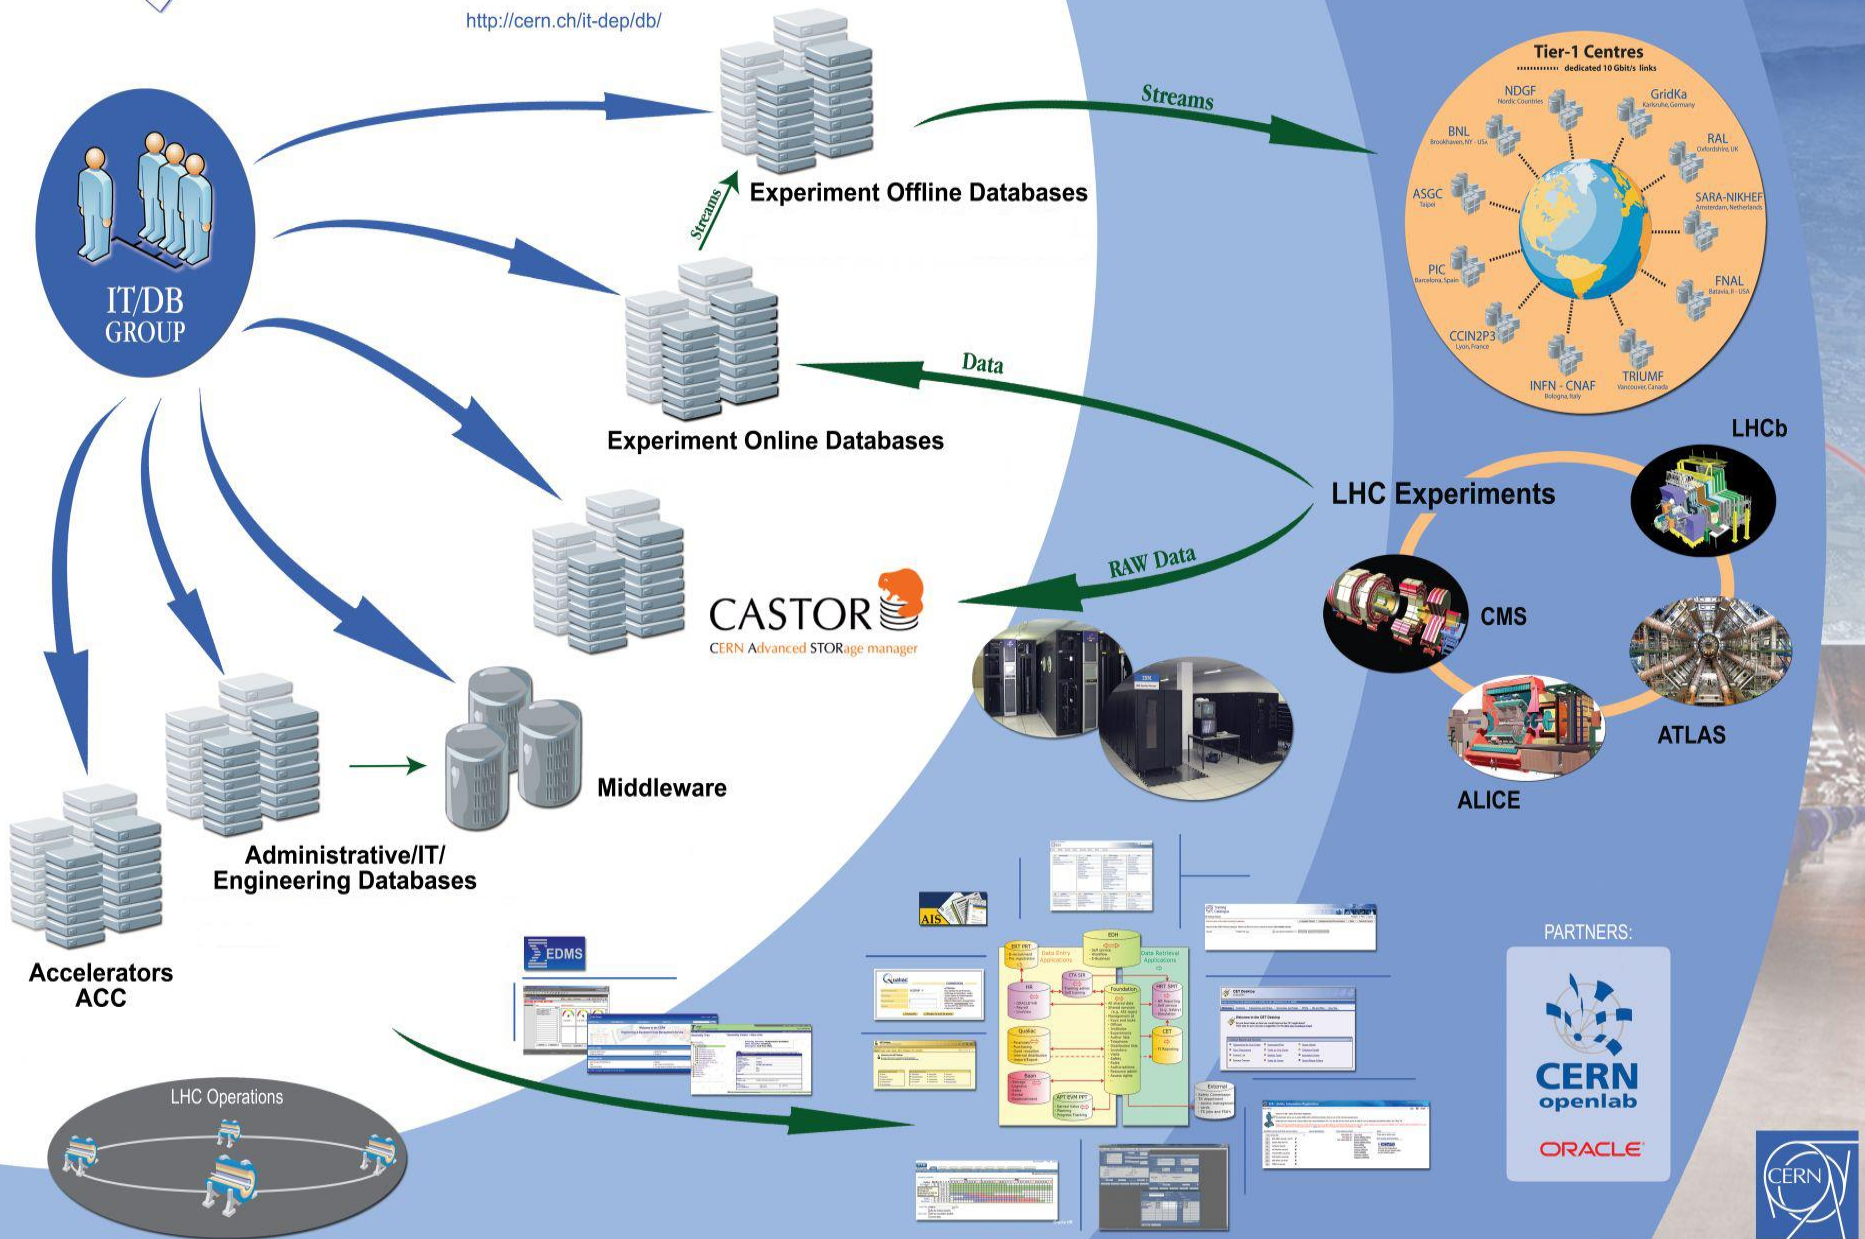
http://cern.ch/it-dep/db/

IT/DB GROUP

Experiment Offline Databases

Streams

Streams

Tier-1 Centres
dedicated 10 Gbit/s links

NDGF
Nordic Countries

GridKa
Karlsruhe, Germany

BNL
Brookhaven, NY - USA

RAL
Oxfordshire, UK

ASGC
Taipei

SARA-NIKHEF
Amsterdam, Netherlands

PIC
Barcelona, Spain

FNAL
Batavia, Il - USA

CCIN2P3
Lyon, France

INFN - CNAF
Bologna, Italy

TRIUMF
Vancouver, Canada

Data

Experiment Online Databases

LHCb

LHC Experiments

RAW Data

CASTOR
CERN Advanced STORage manager

CMS

ATLAS

ALICE

Middleware

Administrative/IT/ Engineering Databases

Accelerators ACC

AIS

EDMS

LHC Operations

PARTNERS:

CERN openlab

ORACLE

CERN